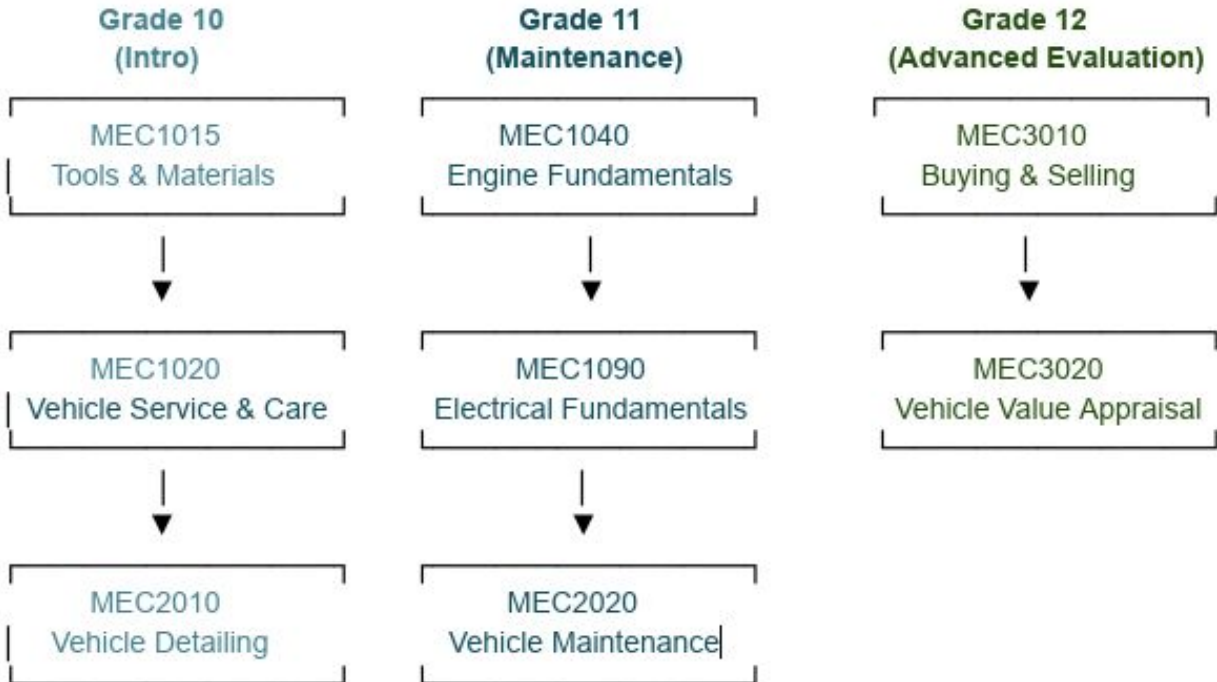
Grade 10
(Intro)

MEC1015
Tools & Materials

MEC1020
Vehicle Service & Care

MEC2010
Vehicle Detailing

Grade 11
(Maintenance)

MEC1040
Engine Fundamentals

MEC1090
Electrical Fundamentals

MEC2020
Vehicle Maintenance

Grade 12
(Advanced Evaluation)

MEC3010
Buying & Selling

MEC3020
Vehicle Value Appraisal